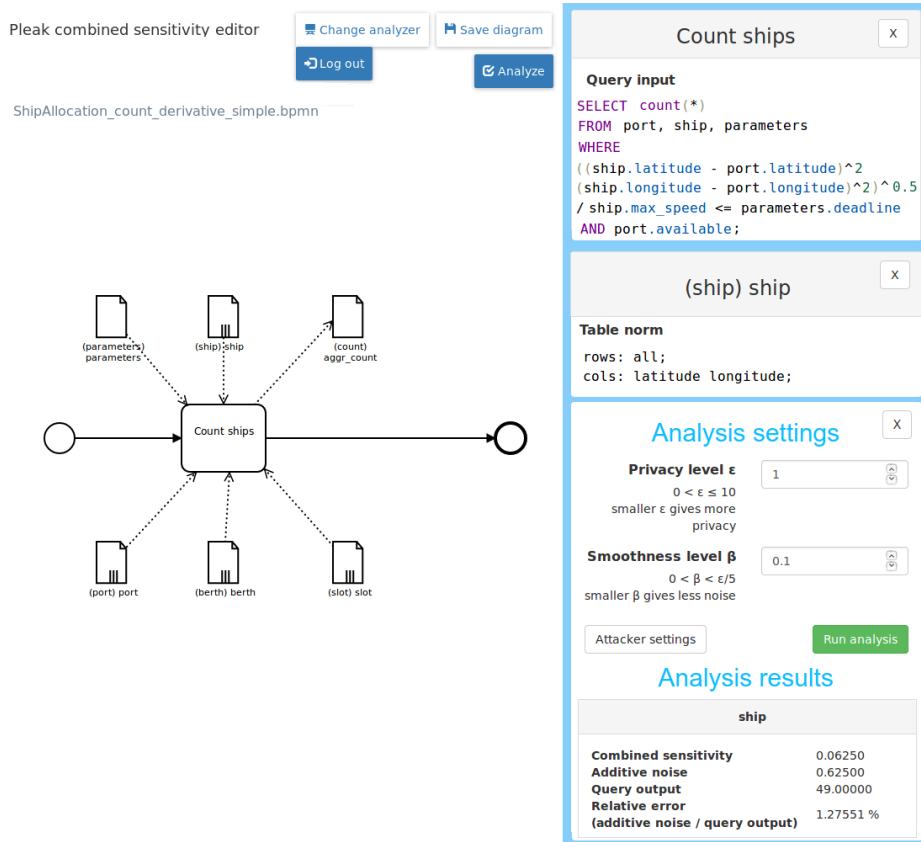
Pleak combined sensitivity editor

Change analyzer

Save diagram

Log out

Analyze

ShipAllocation_count_derivative_simple.bpmn

(parameters) parameters

(ship) ship

(count) aggr_count

Count ships

(port) port

(berth) berth

(slot) slot

Count ships

X

Query input

SELECT count(*)
FROM port, ship, parameters
WHERE
((ship.latitude - port.latitude)^2
(ship.longitude - port.longitude)^2)^0.5
/ ship.max_speed <= parameters.deadline
AND port.available;

(ship) ship

X

Table norm

rows: all;
cols: latitude longitude;

Analysis settings

X

Privacy level ε

1

0 < ε ≤ 10
smaller ε gives more privacy

Smoothness level β

0.1

0 < β < ε/5
smaller β gives less noise

Attacker settings

Run analysis

Analysis results

ship

| | |
|---|---|
| Combined sensitivity | 0.06250 |
| Additive noise | 0.62500 |
| Query output | 49.00000 |
| Relative error (additive noise / query output) | 1.27551 % |